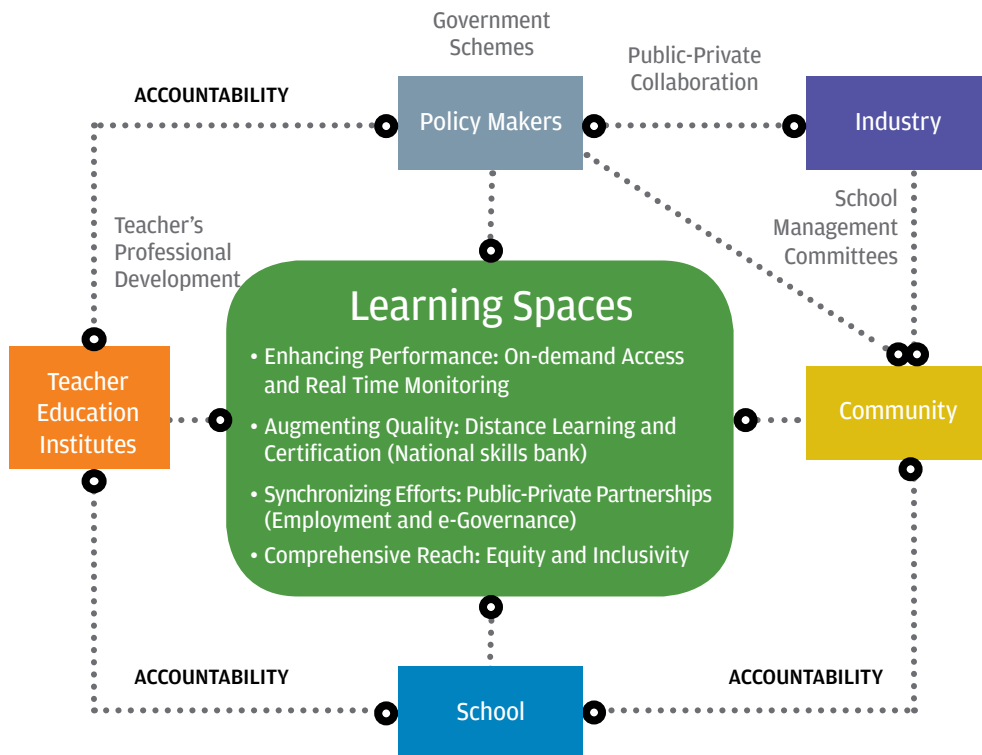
Government Schemes

ACCOUNTABILITY

Policy Makers

Public-Private Collaboration

Industry

Teacher's Professional Development

School Management Committees

Learning Spaces

• Enhancing Performance: On-demand Access and Real Time Monitoring

• Augmenting Quality: Distance Learning and Certification (National skills bank)

• Synchronizing Efforts: Public-Private Partnerships (Employment and e-Governance)

• Comprehensive Reach: Equity and Inclusivity

Teacher Education Institutes

Community

ACCOUNTABILITY

School

ACCOUNTABILITY